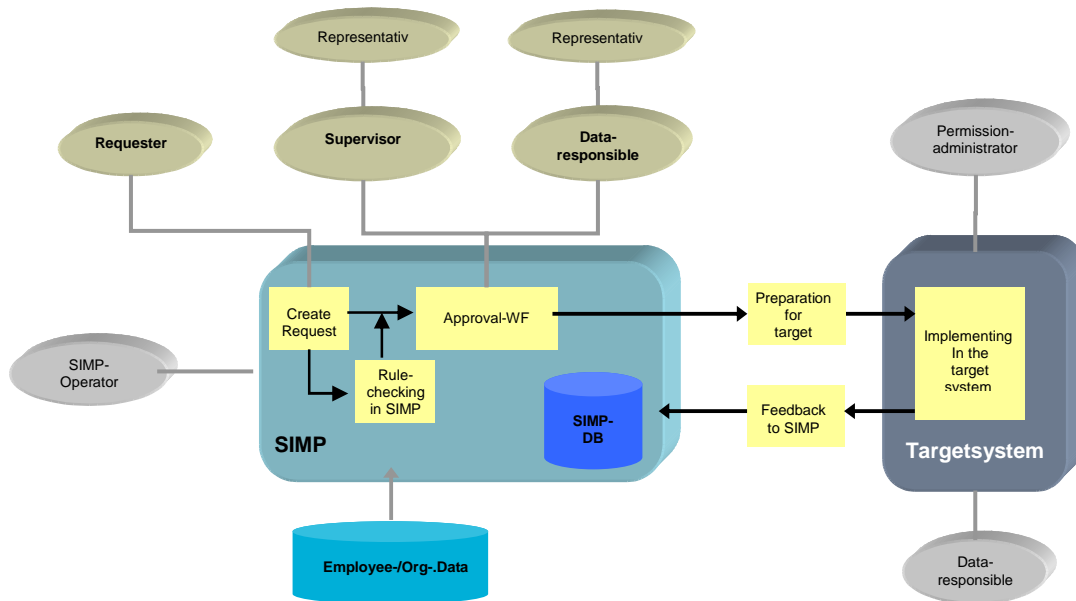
Representativ

Representativ

Requester

Supervisor

Data-responsible

Permission-administrator

Create Request

Approval-WF

Preparation for target

Implementing In the target system

SIMP-Operator

Rule-checking in SIMP

SIMP-DB

Feedback to SIMP

SIMP

Targetsystem

Employee-/Org-.Data

Data-responsible